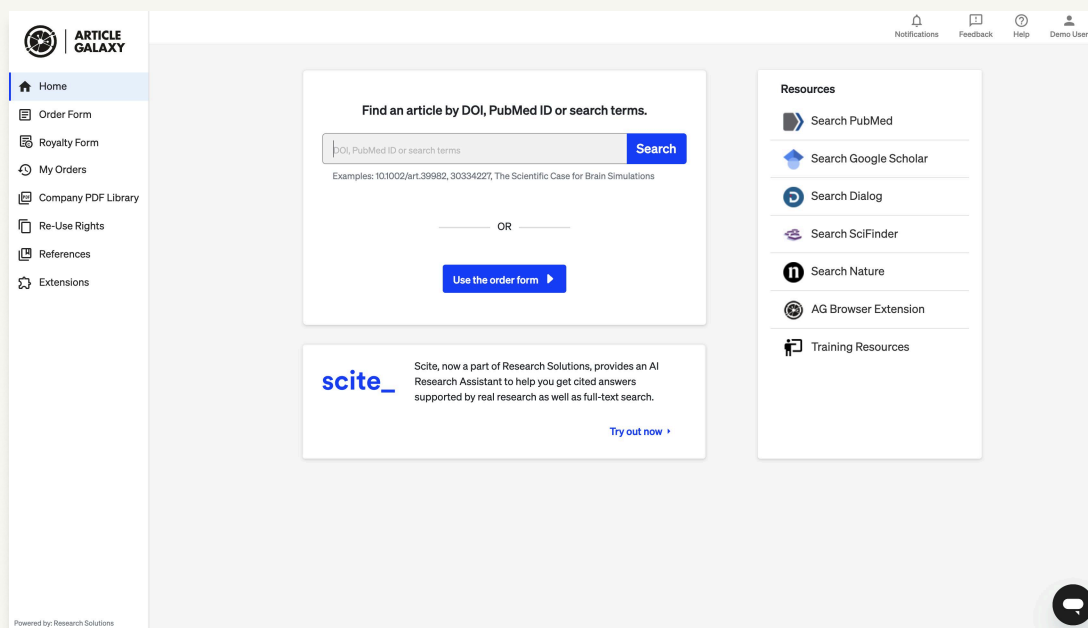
ARTICLE GALAXY

Home
Order Form
Royalty Form
My Orders
Company PDF Library
Re-Use Rights
References
Extensions

Powered by: Research Solutions

Notifications Feedback Help Demo User

Find an article by DOI, PubMed ID or search terms.

DOI, PubMed ID or search terms
Search

Examples: 10.1002/art.39982, 30334227, The Scientific Case for Brain Simulations

OR

Use the order form

scite_

Scite, now a part of Research Solutions, provides an AI Research Assistant to help you get cited answers supported by real research as well as full-text search.

Try out now

Resources

Search PubMed
Search Google Scholar
Search Dialog
Search SciFinder
Search Nature
AG Browser Extension
Training Resources